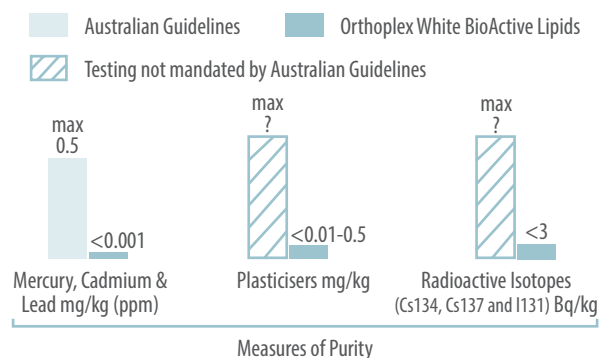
Australian Guidelines
Orthoplex White BioActive Lipids
Testing not mandated by Australian Guidelines

max
0.5
<0.001
Mercury, Cadmium & Lead mg/kg (ppm)

max
?
<0.01-0.5
Plasticisers mg/kg

max
?
<3
Radioactive Isotopes (Cs134, Cs137 and I131) Bq/kg

Measures of Purity